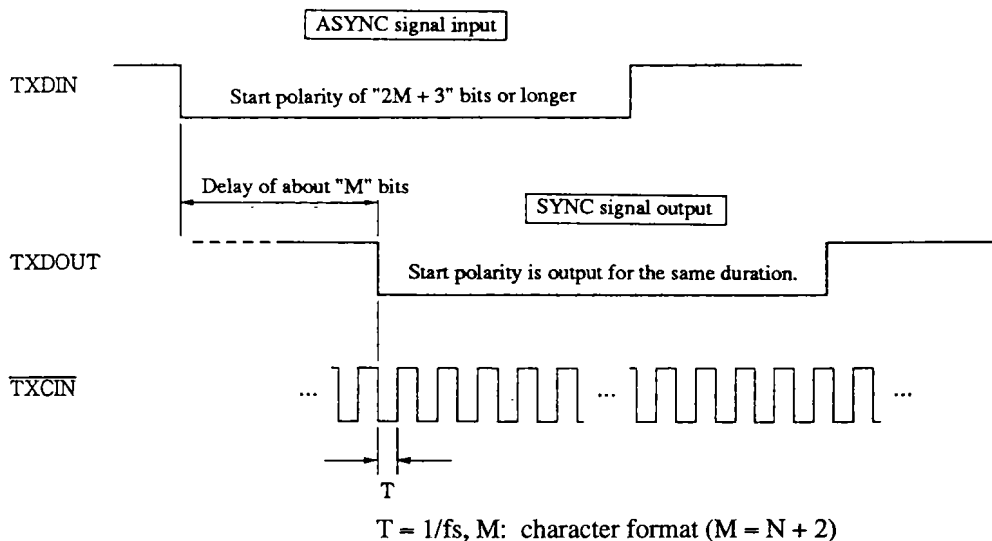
ASYNC signal input

TXDIN

Start polarity of "2M + 3" bits or longer

Delay of about "M" bits

SYNC signal output

TXDOUT

Start polarity is output for the same duration.

$\overline{TXCIN}$

...

...

...

T

T = 1/fs, M: character format (M = N + 2)